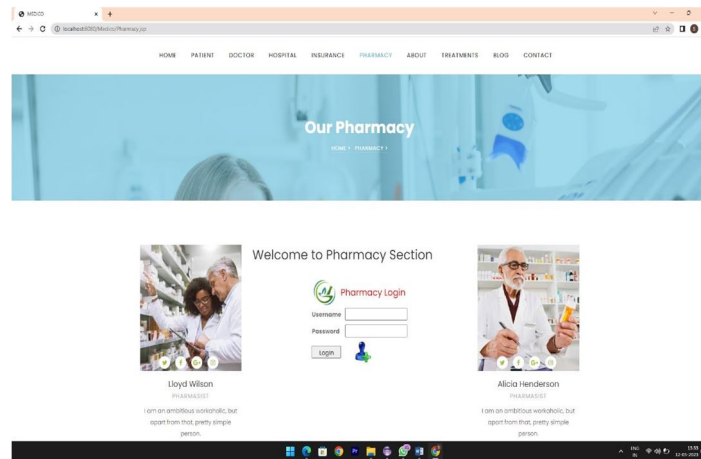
MEDICO
localhost:8080/Medico/Pharmacy.jsp

HOME PATIENT DOCTOR HOSPITAL INSURANCE PHARMACY ABOUT TREATMENTS BLOG CONTACT

Our Pharmacy

HOME > PHARMACY >

Welcome to Pharmacy Section

Pharmacy Login

Username

Password

Login

Lloyd Wilson

PHARMACIST

I am an ambitious workaholic, but apart from that, pretty simple person.

Alicia Henderson

PHARMACIST

I am an ambitious workaholic, but apart from that, pretty simple person.

ENG IN

13:55
12-05-2023